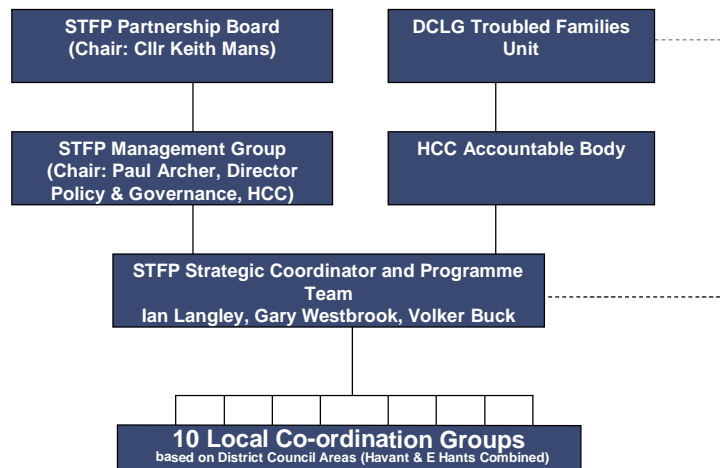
STFP Partnership Board
(Chair: Cllr Keith Mans)

DCLG Troubled Families Unit

STFP Management Group
(Chair: Paul Archer, Director Policy & Governance, HCC)

HCC Accountable Body

STFP Strategic Coordinator and Programme Team
Ian Langley, Gary Westbrook, Volker Buck

10 Local Co-ordination Groups
based on District Council Areas (Havant & E Hants Combined)